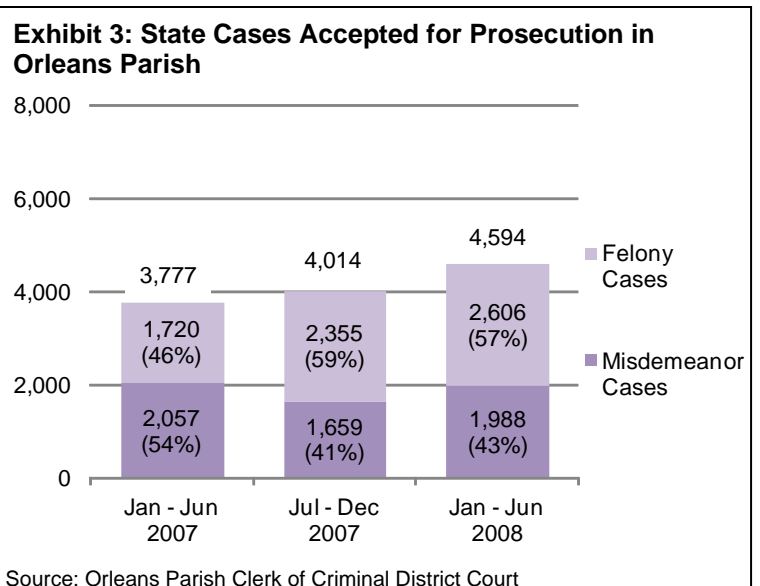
Exhibit 3: State Cases Accepted for Prosecution in Orleans Parish

8,000
6,000
4,000
2,000
0

3,777
1,720
(46%)
2,057
(54%)

4,014
2,355
(59%)
1,659
(41%)

4,594
2,606
(57%)
1,988
(43%)

Felony Cases
Misdemeanor Cases

Jan - Jun 2007
Jul - Dec 2007
Jan - Jun 2008

Source: Orleans Parish Clerk of Criminal District Court